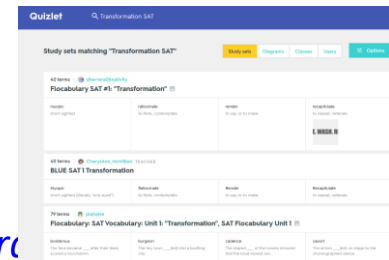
Quizlet
Transformation SAT

Study sets matching "Transformation SAT"

Study sets
Diagrams
Classes
Users
Options

40 terms
Flocabulary SAT #1: "Transformation"

myopic
short-sighted

ratiocinate
to think, contemplate

render
to say, or to make

recapitulate
to repeat, restate

40 terms
Cheryl_mcmillan
TEACHER
BLUE SAT 1 Transformation

Myopic
short-sighted (literally "see equal")

Ratiocinate
to think, contemplate

Render
to say, or to make

Recapitulate
to repeat, restate

79 terms
plahaine
Flocabulary: SAT Vocabulary: Unit 1: "Transformation", SAT Flocabulary Unit 1

boisterous

burgeon

cadence

cavort

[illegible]